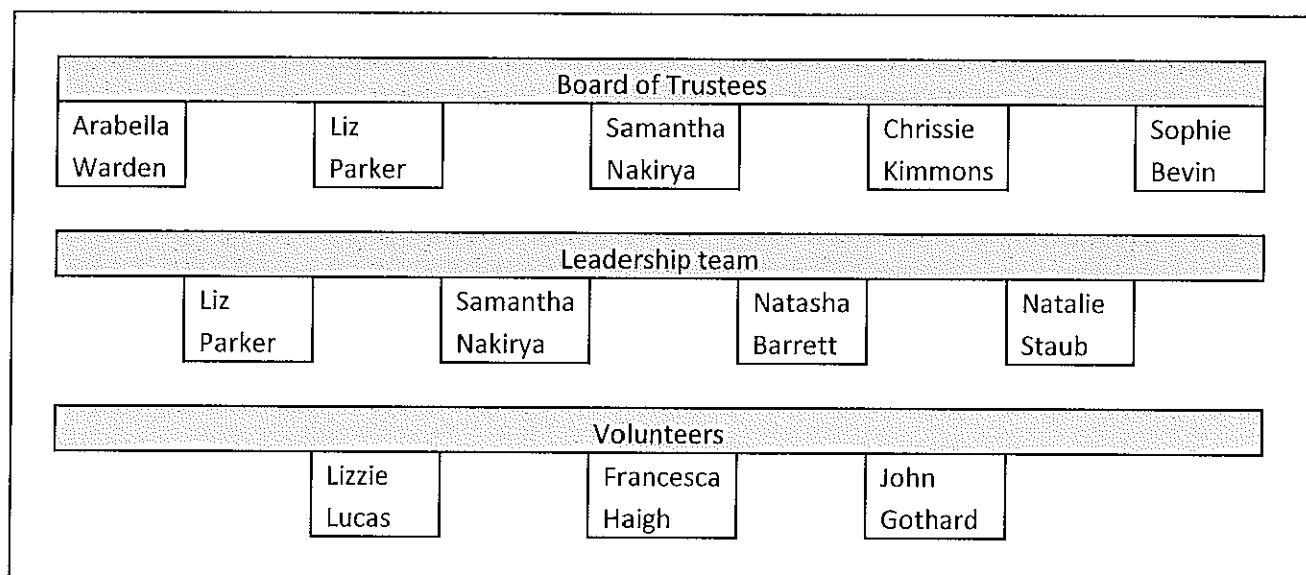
Board of Trustees

Arabella Warden

Liz Parker

Samantha Nakirya

Chrissie Kimmons

Sophie Bevin

Leadership team

Liz Parker

Samantha Nakirya

Natasha Barrett

Natalie Staub

Volunteers

Lizzie Lucas

Francesca Haigh

John Gothard